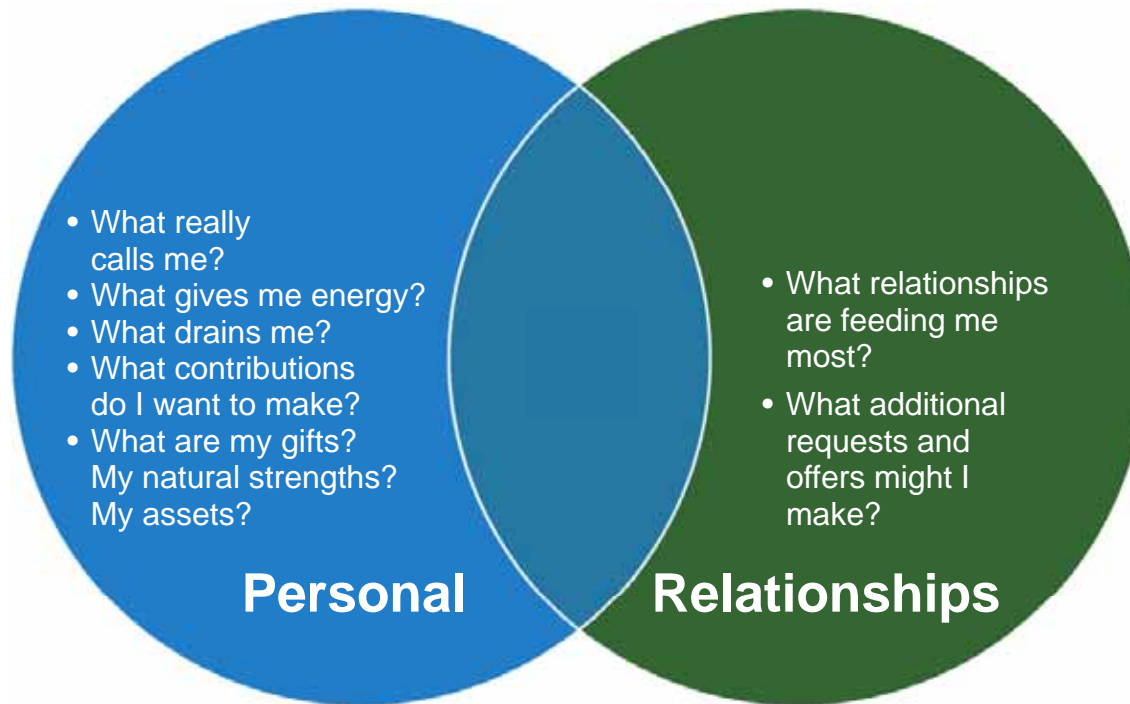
• What really calls me?
• What gives me energy?
• What drains me?
• What contributions do I want to make?
• What are my gifts? My natural strengths? My assets?

Personal

• What relationships are feeding me most?
• What additional requests and offers might I make?

Relationships